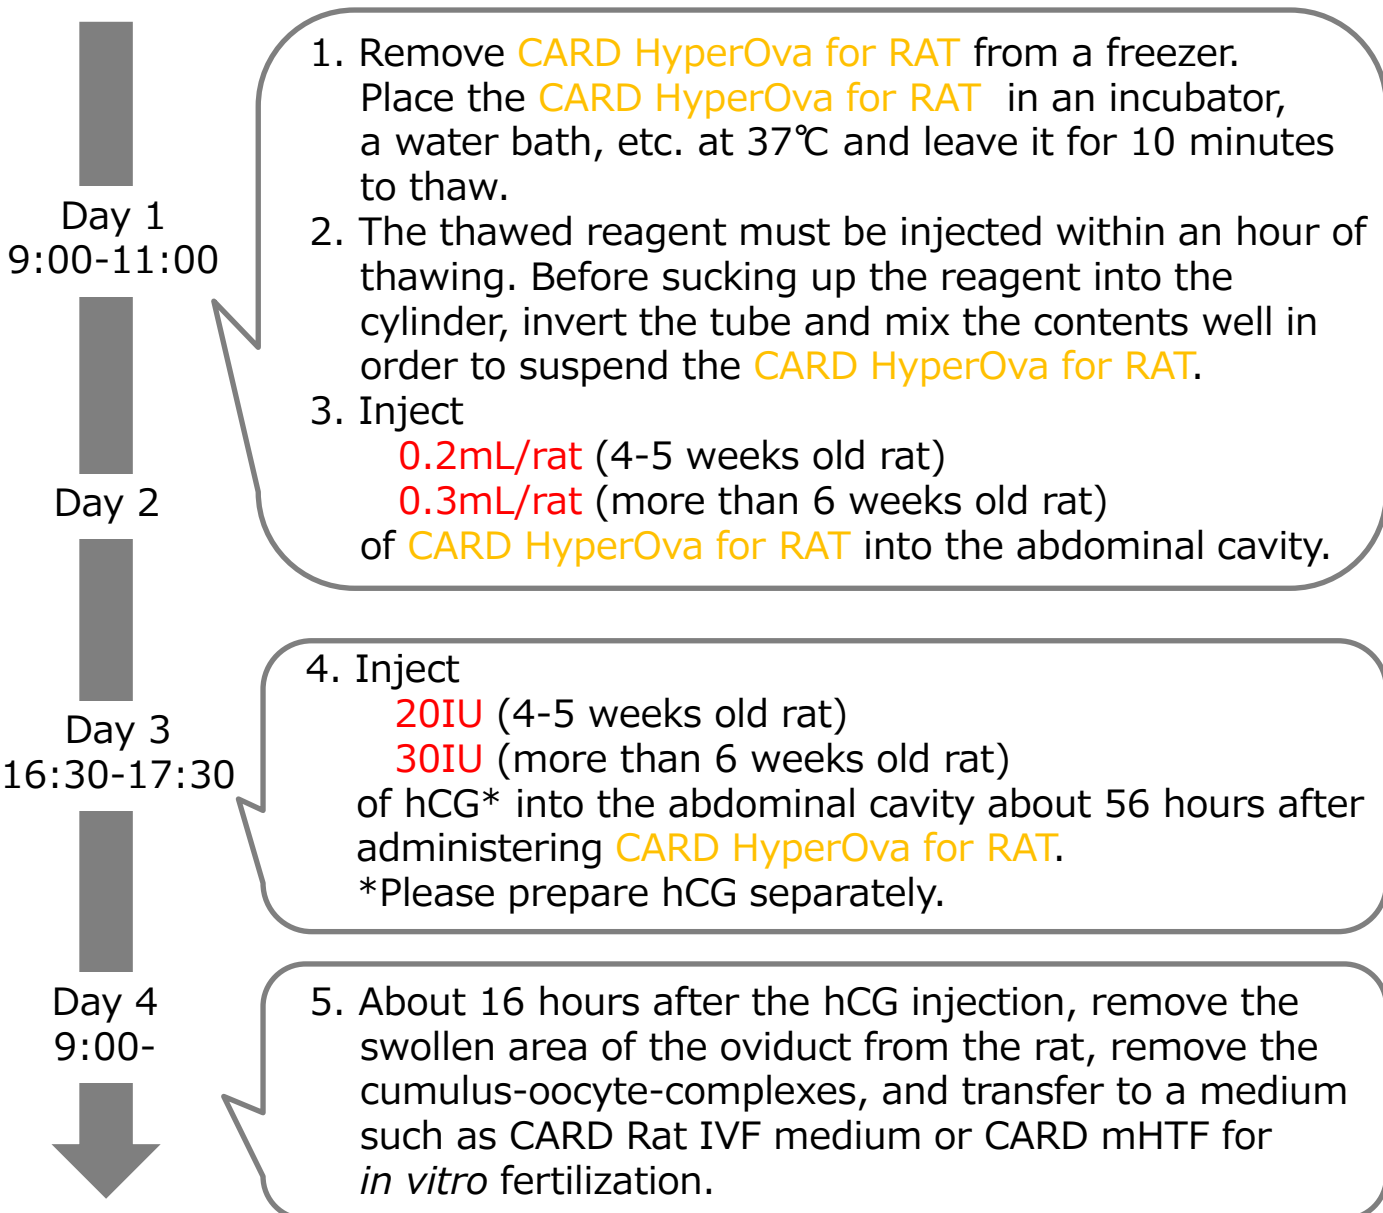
Day 1
9:00-11:00

1. Remove CARD HyperOva for RAT from a freezer. Place the CARD HyperOva for RAT in an incubator, a water bath, etc. at 37℃ and leave it for 10 minutes to thaw.
2. The thawed reagent must be injected within an hour of thawing. Before sucking up the reagent into the cylinder, invert the tube and mix the contents well in order to suspend the CARD HyperOva for RAT.
3. Inject
0.2mL/rat (4-5 weeks old rat)
0.3mL/rat (more than 6 weeks old rat)
of CARD HyperOva for RAT into the abdominal cavity.

Day 2

Day 3
16:30-17:30

4. Inject
20IU (4-5 weeks old rat)
30IU (more than 6 weeks old rat)
of hCG* into the abdominal cavity about 56 hours after administering CARD HyperOva for RAT.
*Please prepare hCG separately.

Day 4
9:00-

5. About 16 hours after the hCG injection, remove the swollen area of the oviduct from the rat, remove the cumulus-oocyte-complexes, and transfer to a medium such as CARD Rat IVF medium or CARD mHTF for *in vitro* fertilization.